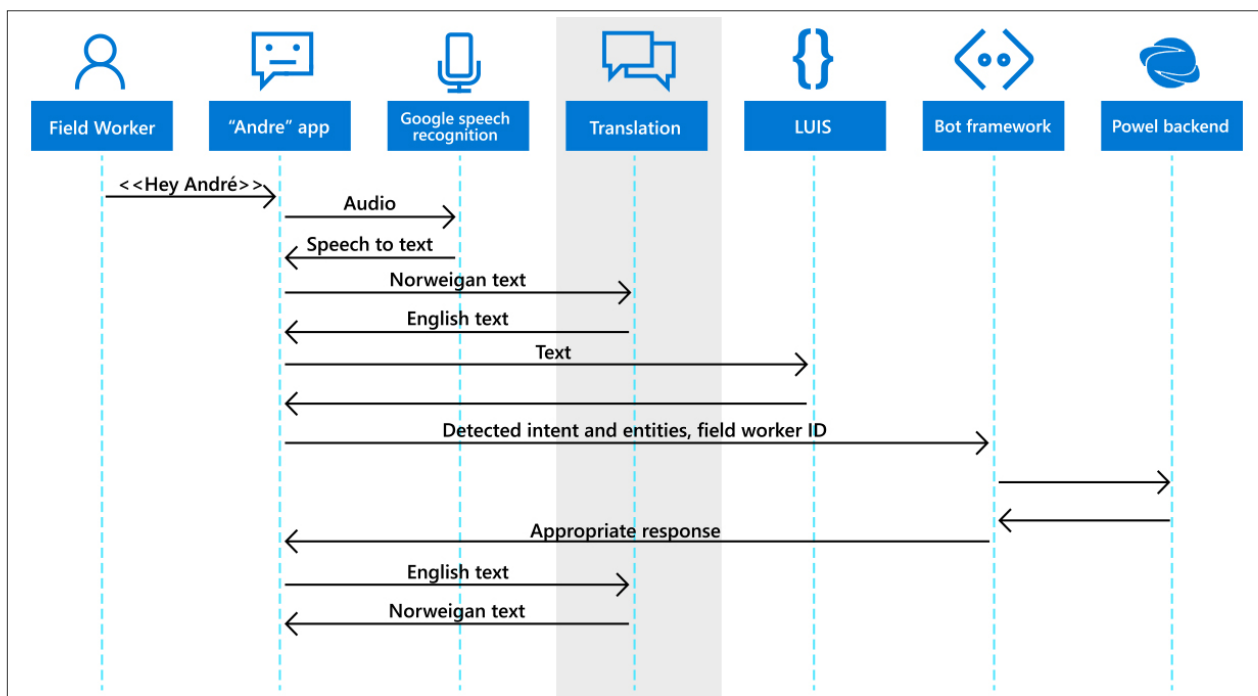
Field Worker

“Andre” app

Google speech recognition

Translation

LUIS

Bot framework

Powel backend

<<Hey André>>

Audio

Speech to text

Norweigan text

English text

Text

Detected intent and entities, field worker ID

Appropriate response

English text

Norweigan text